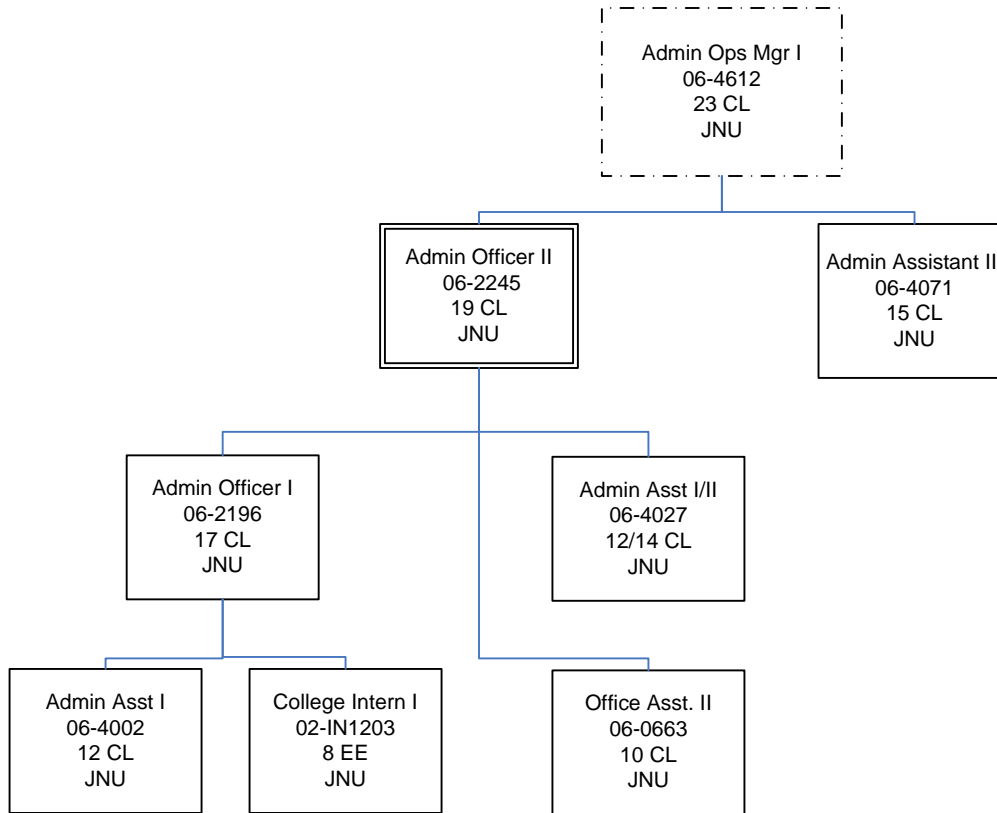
Admin Ops Mgr I
06-4612
23 CL
JNU

Admin Officer II
06-2245
19 CL
JNU

Admin Assistant II
06-4071
15 CL
JNU

Admin Officer I
06-2196
17 CL
JNU

Admin Asst I/II
06-4027
12/14 CL
JNU

Admin Asst I
06-4002
12 CL
JNU

College Intern I
02-IN1203
8 EE
JNU

Office Asst. II
06-0663
10 CL
JNU